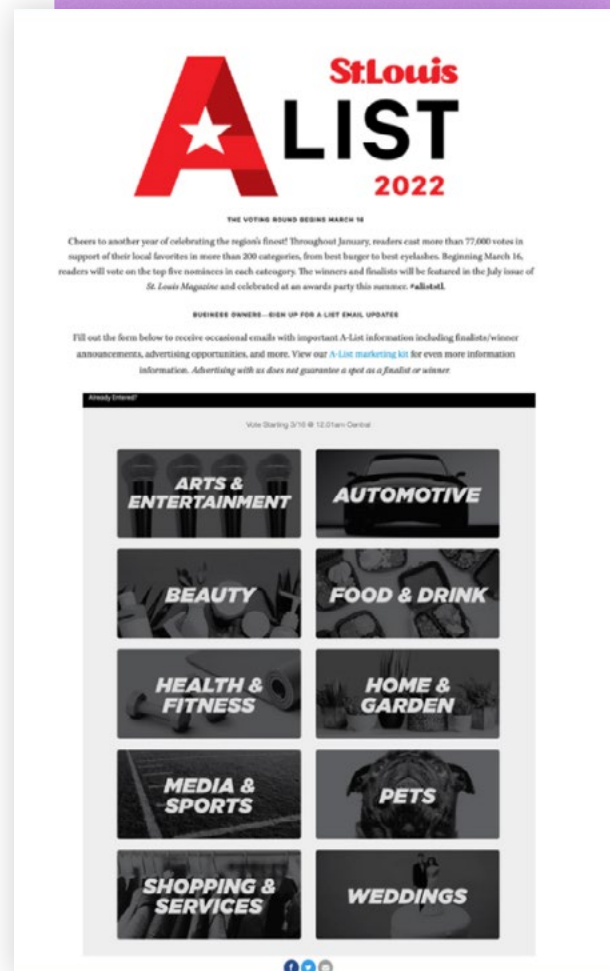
St.Louis
A LIST
2022

THE VOTING ROUND BEGINS MARCH 16

Cheers to another year of celebrating the region's finest! Throughout January, readers cast more than 77,000 votes in support of their local favorites in more than 200 categories, from best burger to best eyelashes. Beginning March 16, readers will vote on the top five nominees in each category. The winners and finalists will be featured in the July issue of *St. Louis Magazine* and celebrated at an awards party this summer. #aliststl.

BUSINESS OWNERS—SIGN UP FOR A-LIST EMAIL UPDATES

Fill out the form below to receive occasional emails with important A-List information including finalist/winner announcements, advertising opportunities, and more. View our A-List marketing kit for even more information information. *Advertising with us does not guarantee a spot as a finalist or winner.*

Already Entered?

Vote Starting 3/16 @ 12:01am Central

ARTS & ENTERTAINMENT

AUTOMOTIVE

BEAUTY

FOOD & DRINK

HEALTH & FITNESS

HOME & GARDEN

MEDIA & SPORTS

PETS

SHOPPING & SERVICES

WEDDINGS